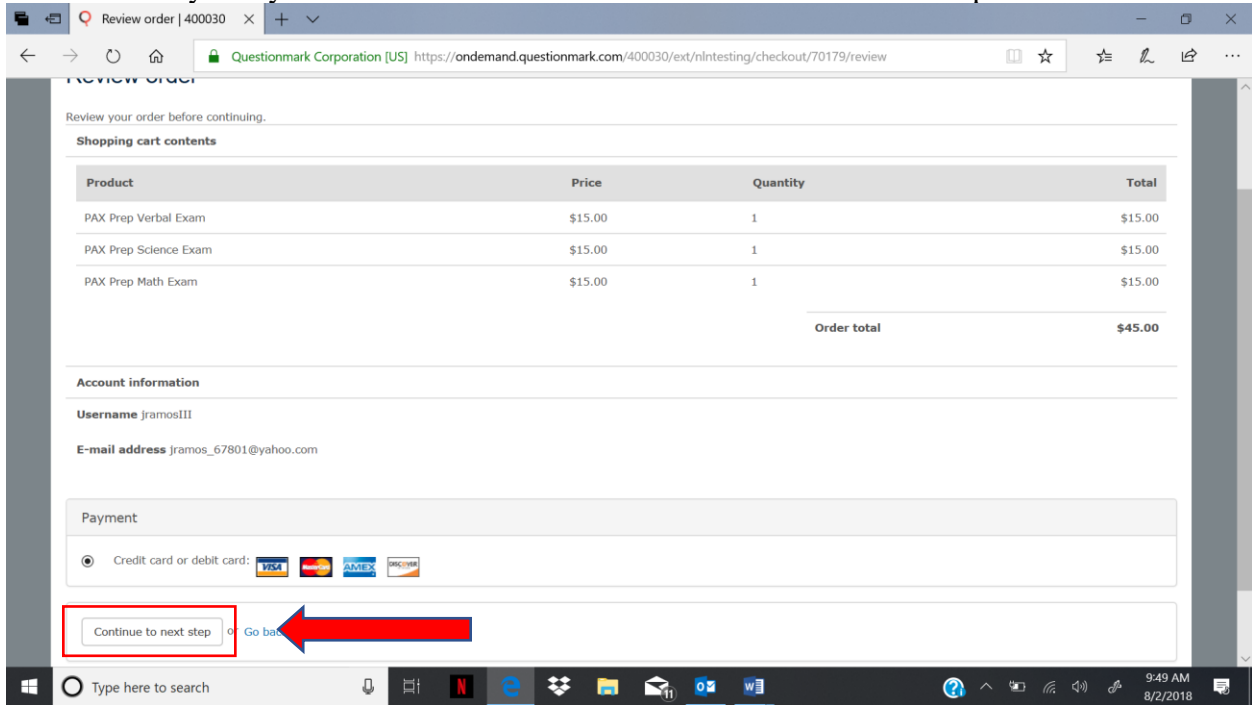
Review order | 400030

Questionmark Corporation [US] https://ondemand.questionmark.com/400030/ext/nlntesting/checkout/70179/review

Review order

Review your order before continuing.

Shopping cart contents

| Product | Price | Quantity | Total |
|---|---|---|---|
| PAX Prep Verbal Exam | \$15.00 | 1 | \$15.00 |
| PAX Prep Science Exam | \$15.00 | 1 | \$15.00 |
| PAX Prep Math Exam | \$15.00 | 1 | \$15.00 |
| | | Order total | \$45.00 |

Account information

Username jramosIII

E-mail address jramos_67801@yahoo.com

Payment

Credit card or debit card: VISA MasterCard AMEX DISCOVER

Continue to next step or Go ba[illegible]

Type here to search

11

9:49 AM
8/2/2018